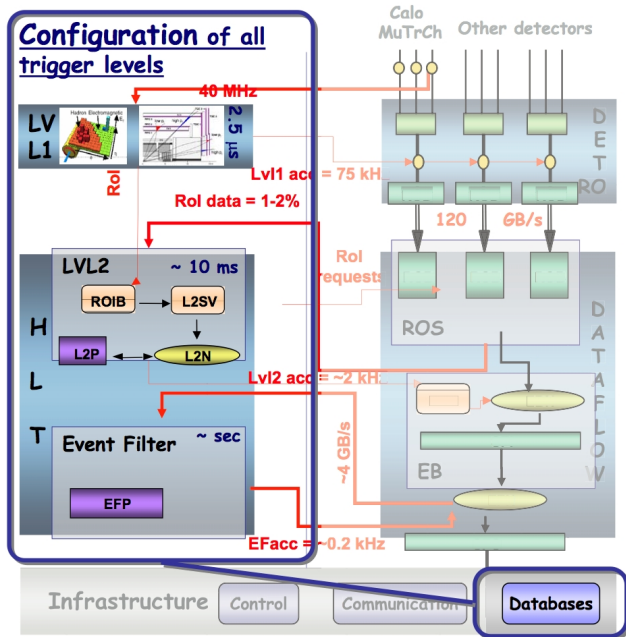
Configuration of all trigger levels

Calo MuTrCh

Other detectors

40 MHz

LV L1

2.5 μs

Hadron Electromagnetic

RoI

Lvl1 acc = 75 kHz

RoI data = 1-2%

DET RO

120 GB/s

LVL2

~ 10 ms

RoI requests

ROIB

L2SV

H

L2P

L2N

ROS

L

Lvl2 acc = ~2 kHz

DATAFLOW

T

Event Filter

~ sec

~4 GB/s

EB

EFP

EFacc = ~0.2 kHz

Infrastructure

Control

Communication

Databases